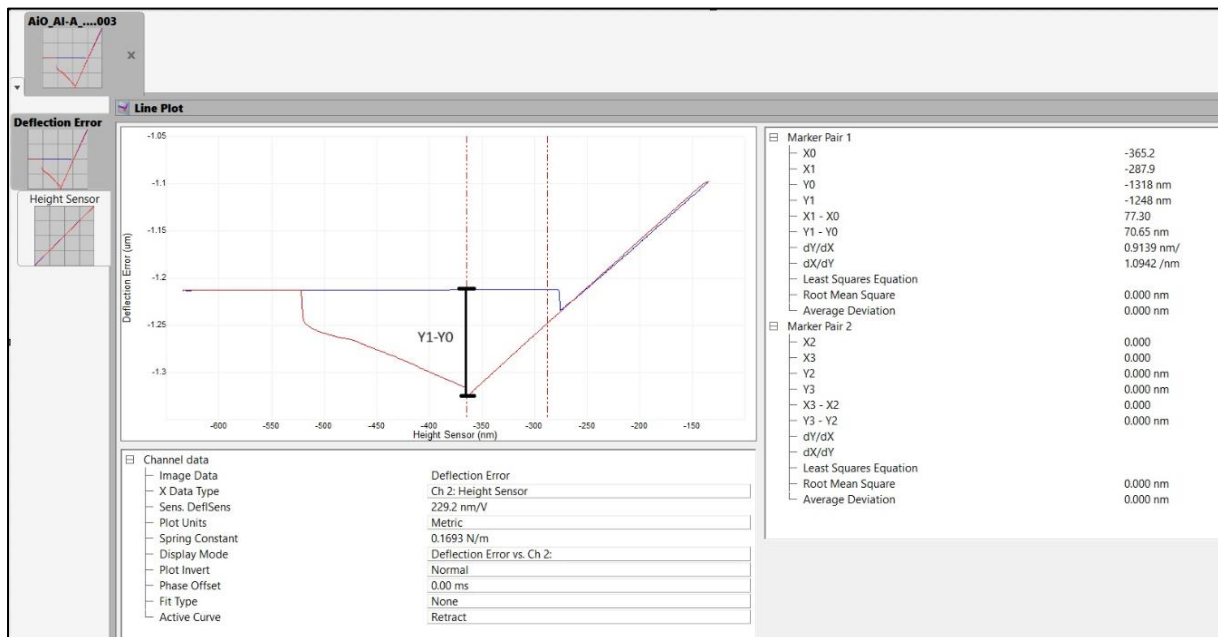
AiO_Al-A_....003

×

Line Plot

Deflection Error

Height Sensor

-1.05

-1.1

-1.15

-1.2

-1.25

-1.3

Deflection Error (µm)

Y1-Y0

-600 -550 -500 -450 -400 -350 -300 -250 -200 -150

Height Sensor (nm)

| Marker Pair 1 | |
|---|---|
| X0 | -365.2 |
| X1 | -287.9 |
| Y0 | -1318 nm |
| Y1 | -1248 nm |
| X1 - X0 | 77.30 |
| Y1 - Y0 | 70.65 nm |
| dY/dX | 0.9139 nm/ |
| dX/dY | 1.0942 /nm |
| Least Squares Equation | |
| Root Mean Square | 0.000 nm |
| Average Deviation | 0.000 nm |
| Marker Pair 2 | |
| X2 | 0.000 |
| X3 | 0.000 |
| Y2 | 0.000 nm |
| Y3 | 0.000 nm |
| X3 - X2 | 0.000 |
| Y3 - Y2 | 0.000 nm |
| dY/dX | |
| dX/dY | |
| Least Squares Equation | |
| Root Mean Square | 0.000 nm |
| Average Deviation | 0.000 nm |

| Channel data | |
|---|---|
| Image Data | Deflection Error |
| X Data Type | Ch 2: Height Sensor |
| Sens. DeflSens | 229.2 nm/V |
| Plot Units | Metric |
| Spring Constant | 0.1693 N/m |
| Display Mode | Deflection Error vs. Ch 2: |
| Plot Invert | Normal |
| Phase Offset | 0.00 ms |
| Fit Type | None |
| Active Curve | Retract |